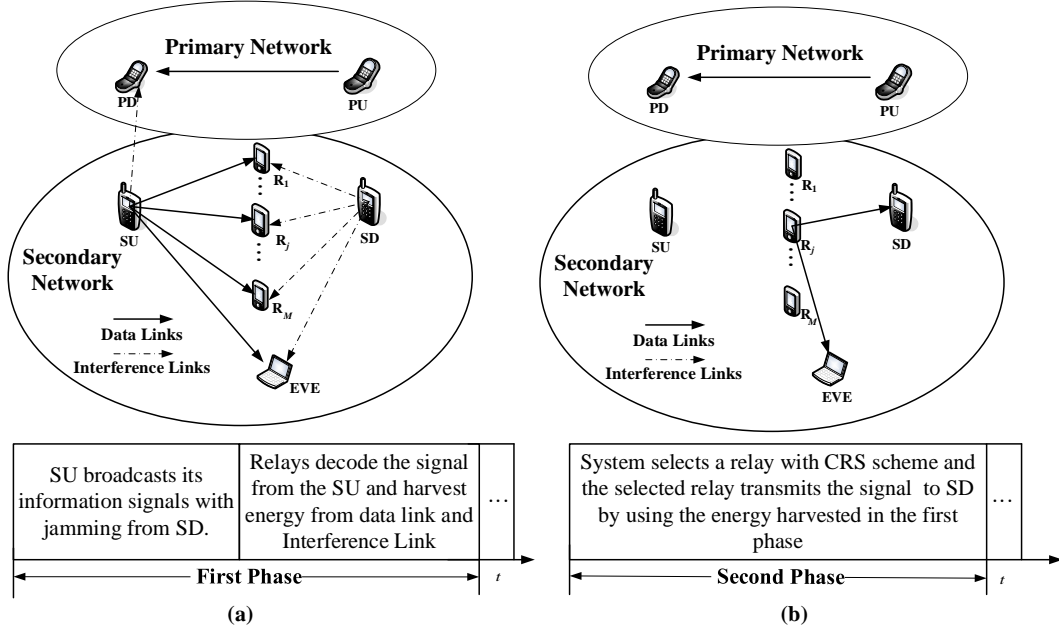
Primary Network

PD

PU

$R_1$

SU

$R_j$

SD

Secondary Network

$R_M$

Data Links

Interference Links

EVE

| SU broadcasts its information signals with jamming from SD. | Relays decode the signal from the SU and harvest energy from data link and Interference Link | … |
|---|---|---|

First Phase

$t$

(a)

Primary Network

PD

PU

$R_1$

SU

$R_j$

SD

Secondary Network

$R_M$

Data Links

Interference Links

EVE

| System selects a relay with CRS scheme and the selected relay transmits the signal to SD by using the energy harvested in the first phase | … |
|---|---|

Second Phase

$t$

(b)